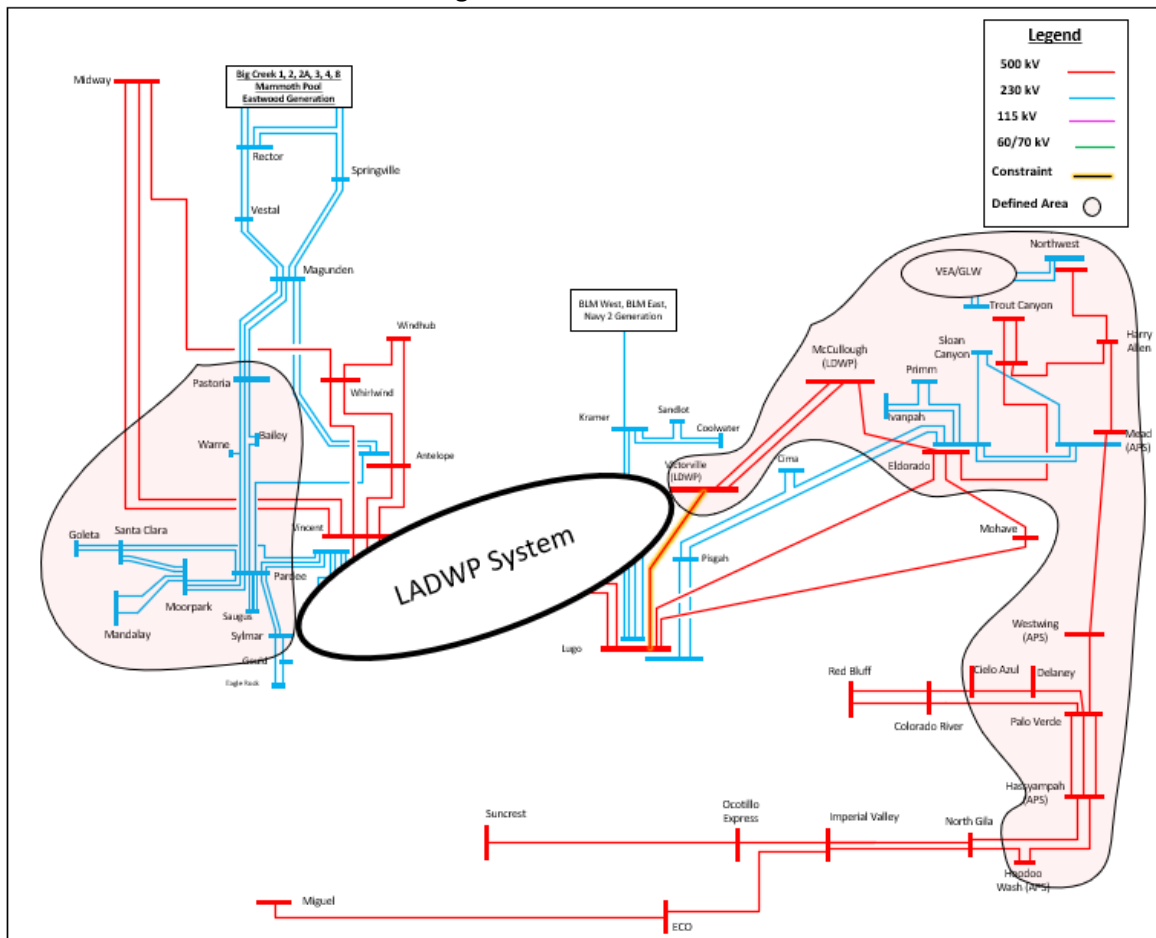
Legend

500 kV

230 kV

115 kV

60/70 kV

Constraint

Defined Area

Midway

Big Creek 1, 2, 2A, 3, 4, 8
Mammoth Pool
Eastwood Generation

Rector

Springville

Vestal

Magunden

Windhub

Pastoria

Whirlwind

Bailey

Warne

Antelope

Vincent

Goleta

Santa Clara

Pardee

Moorpark

Mandalay

Saugus

Sylmar

Gould

Eagle Rock

LADWP System

BLM West, BLM East, Navy 2 Generation

Kramer

Sandlot

Coolwater

Victorville (LDWP)

Pisgah

Lugo

Cima

McCullough (LDWP)

Primm

Ivanpah

Eldorado

Mohave

Sloan Canyon

VEA/GLW

Northwest

Trout Canyon

Harry Allen

Mead (APS)

Westwing (APS)

Red Bluff

Cielo Azul

Delaney

Colorado River

Palo Verde

Hassyampah (APS)

Suncrest

Ocotillo Express

Imperial Valley

North Gila

Hoodoo Wash (APS)

Miguel

ECO